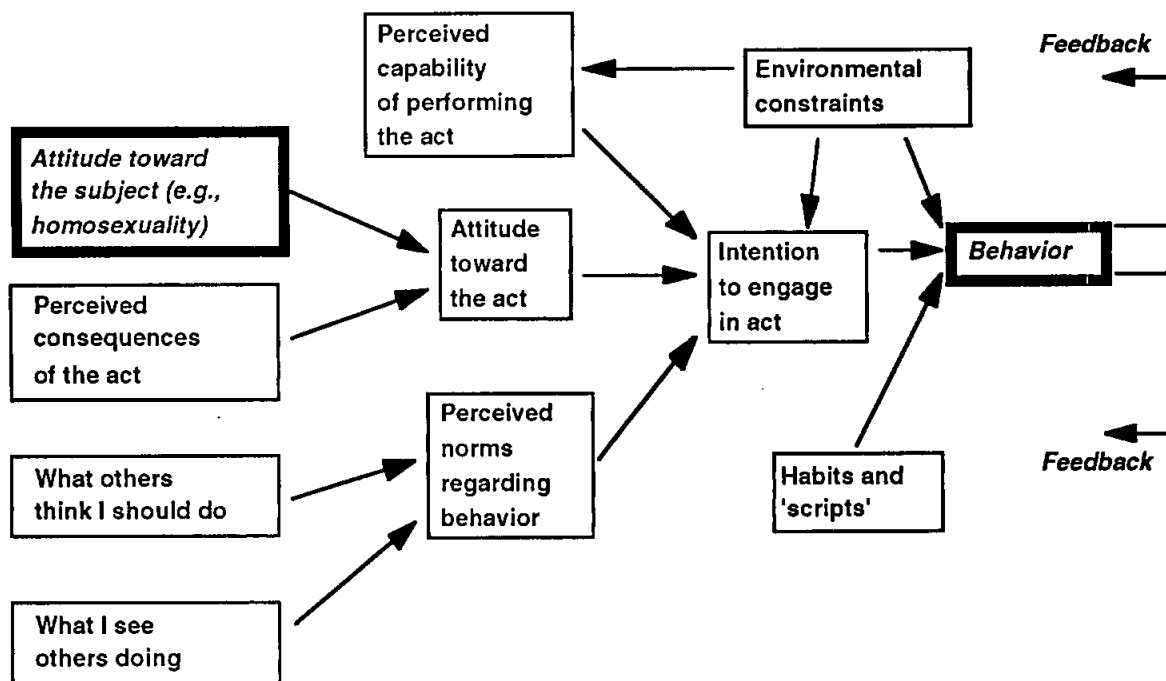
Perceived capability of performing the act

Environmental constraints

Feedback

Attitude toward the subject (e.g., homosexuality)

Attitude toward the act

Intention to engage in act

Behavior

Perceived consequences of the act

Perceived norms regarding behavior

What others think I should do

Habits and 'scripts'

Feedback

What I see others doing